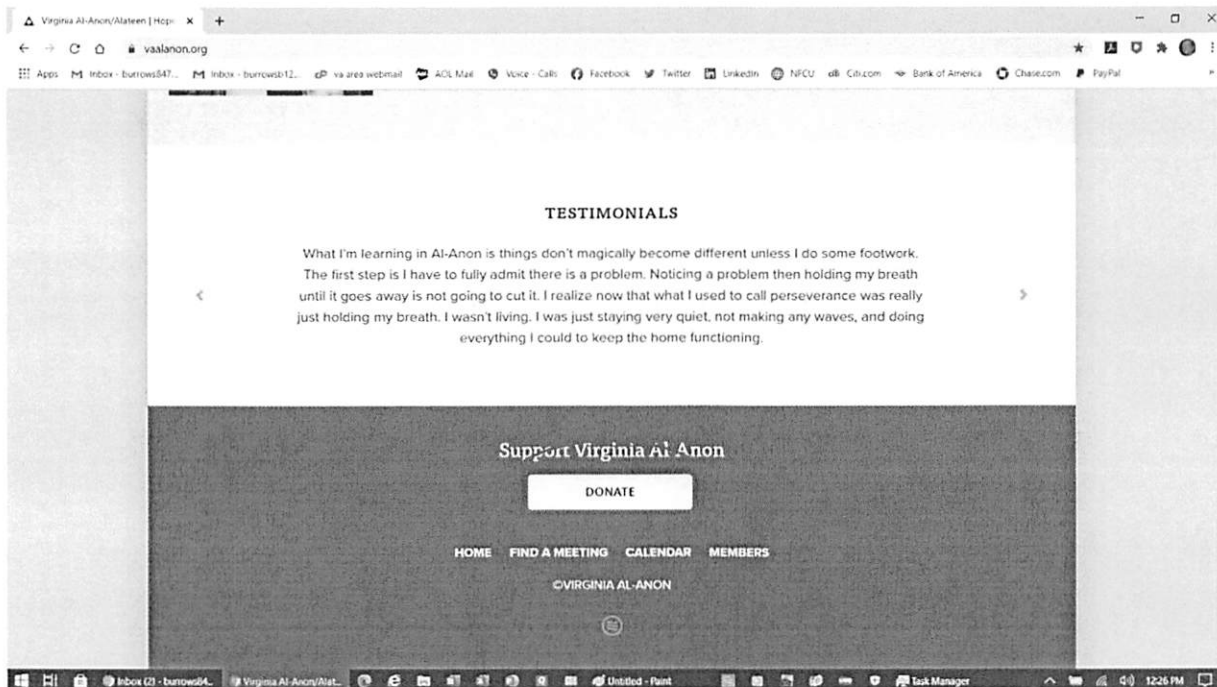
Virginia Al-Anon/Alateen | Hope ×

vaalanon.org

Apps  Inbox - burrows847...  Inbox - burrowsb12...  va area webmail  AOL Mail  Voice - Calls  Facebook  Twitter  LinkedIn  NFCU  Citi.com  Bank of America  Chase.com  PayPal

TESTIMONIALS

What I'm learning in Al-Anon is things don't magically become different unless I do some footwork. The first step is I have to fully admit there is a problem. Noticing a problem then holding my breath until it goes away is not going to cut it. I realize now that what I used to call perseverance was really just holding my breath. I wasn't living. I was just staying very quiet, not making any waves, and doing everything I could to keep the home functioning.

Support Virginia Al Anon

DONATE

HOME  FIND A MEETING  CALENDAR  MEMBERS

©VIRGINIA AL-ANON

Inbox (2) - burrows84...  Virginia Al-Anon/Alat...  Untitled - Paint  Task Manager  12:26 PM